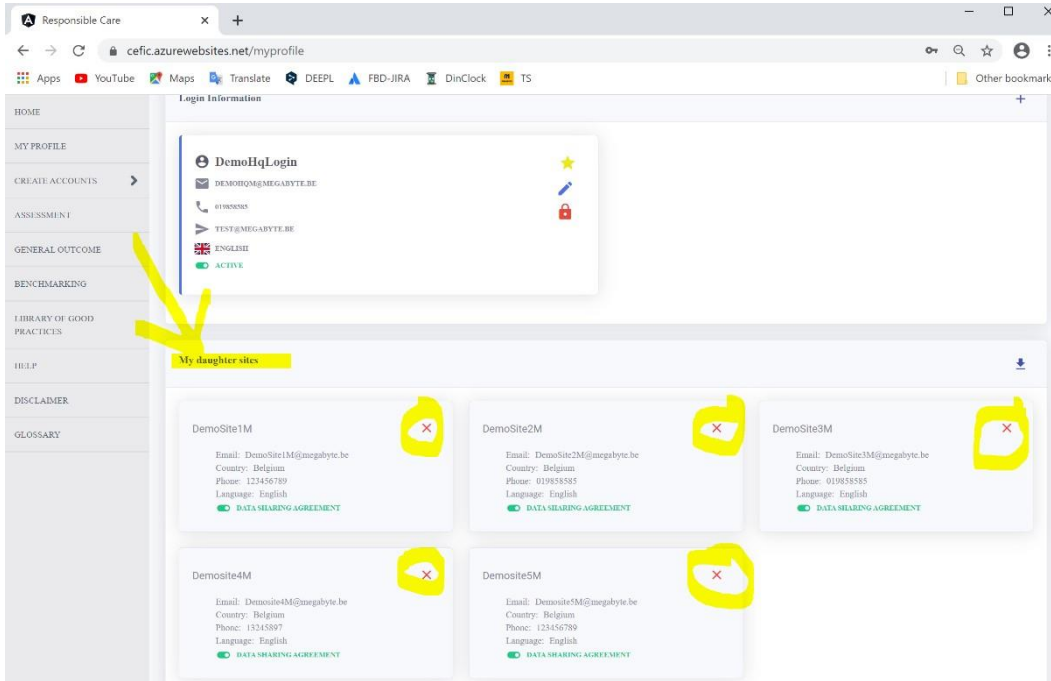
Responsible Care × +

cefic.azurewebsites.net/myprofile

Apps YouTube Maps Translate DEEPL FBD-JIRA DinClock TS Other bookmark

HOME
MY PROFILE
CREATE ACCOUNTS
ASSESSMENT
GENERAL OUTCOME
BENCHMARKING
LIBRARY OF GOOD PRACTICES
HELP
DISCLAIMER
GLOSSARY

Login Information +

DemoHqLogin
DEMOHQM@MEGABYTE.BE
019858585
TEST@MEGABYTE.BE
ENGLISH
ACTIVE

My daughter sites

DemoSite1M ×
Email: DemoSite1M@megabyte.be
Country: Belgium
Phone: 123456789
Language: English
DATA SHARING AGREEMENT

DemoSite2M ×
Email: DemoSite2M@megabyte.be
Country: Belgium
Phone: 019858585
Language: English
DATA SHARING AGREEMENT

DemoSite3M ×
Email: DemoSite3M@megabyte.be
Country: Belgium
Phone: 019858585
Language: English
DATA SHARING AGREEMENT

Demosite4M ×
Email: Demosite4M@megabyte.be
Country: Belgium
Phone: 13245897
Language: English
DATA SHARING AGREEMENT

Demosite5M ×
Email: Demosite5M@megabyte.be
Country: Belgium
Phone: 123456789
Language: English
DATA SHARING AGREEMENT